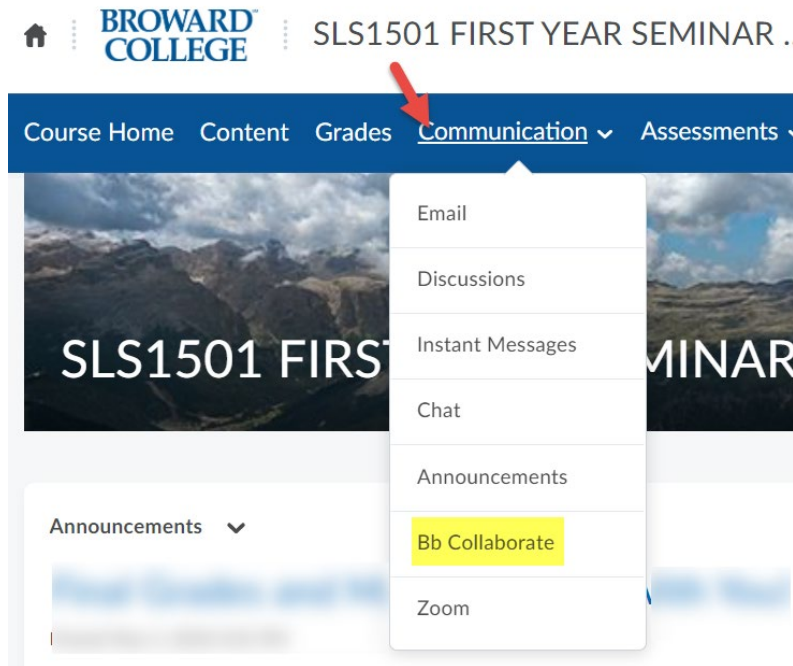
BROWARD COLLEGE

SLS1501 FIRST YEAR SEMINAR ...

Course Home Content Grades Communication Assessments

Email

Discussions

Instant Messages

Chat

Announcements

Bb Collaborate

Zoom

SLS1501 FIRST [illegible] MINAR

Announcements

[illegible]

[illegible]